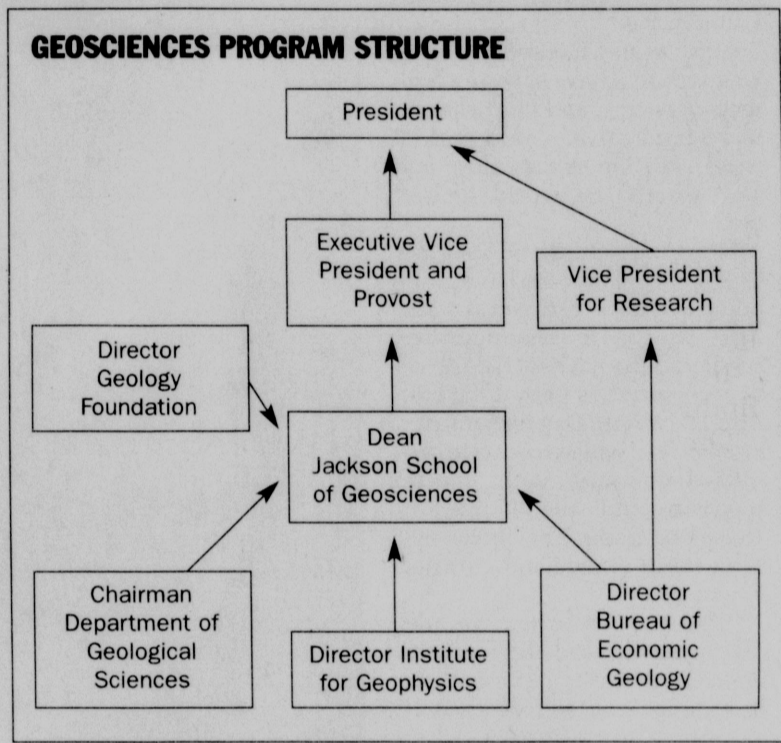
GEOSCIENCES PROGRAM STRUCTURE

President

Executive Vice President and Provost

Vice President for Research

Director Geology Foundation

Dean Jackson School of Geosciences

Chairman Department of Geological Sciences

Director Institute for Geophysics

Director Bureau of Economic Geology